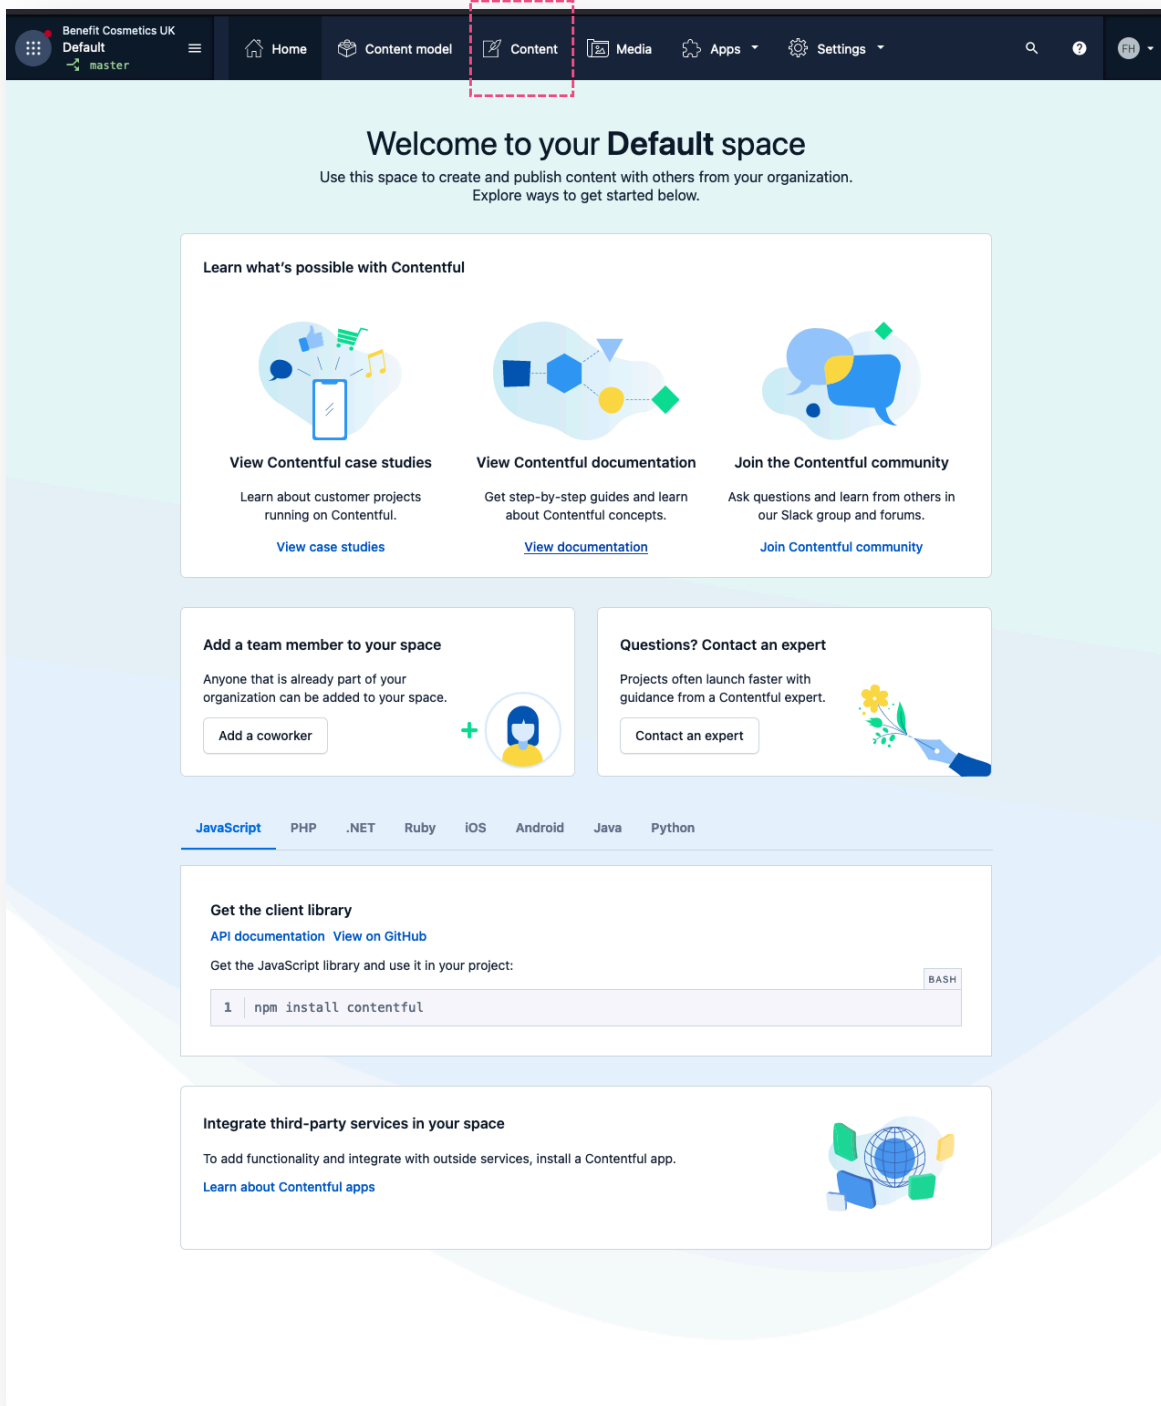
Benefit Cosmetics UK
Default
master

Home Content model Content Media Apps Settings

FH

Welcome to your Default space

Use this space to create and publish content with others from your organization. Explore ways to get started below.

Learn what's possible with Contentful

View Contentful case studies

Learn about customer projects running on Contentful.

View case studies

View Contentful documentation

Get step-by-step guides and learn about Contentful concepts.

View documentation

Join the Contentful community

Ask questions and learn from others in our Slack group and forums.

Join Contentful community

Add a team member to your space

Anyone that is already part of your organization can be added to your space.

Add a coworker

Questions? Contact an expert

Projects often launch faster with guidance from a Contentful expert.

Contact an expert

JavaScript PHP .NET Ruby iOS Android Java Python

Get the client library

API documentation View on GitHub

Get the JavaScript library and use it in your project:

BASH

1 npm install contentful

Integrate third-party services in your space

To add functionality and integrate with outside services, install a Contentful app.

Learn about Contentful apps